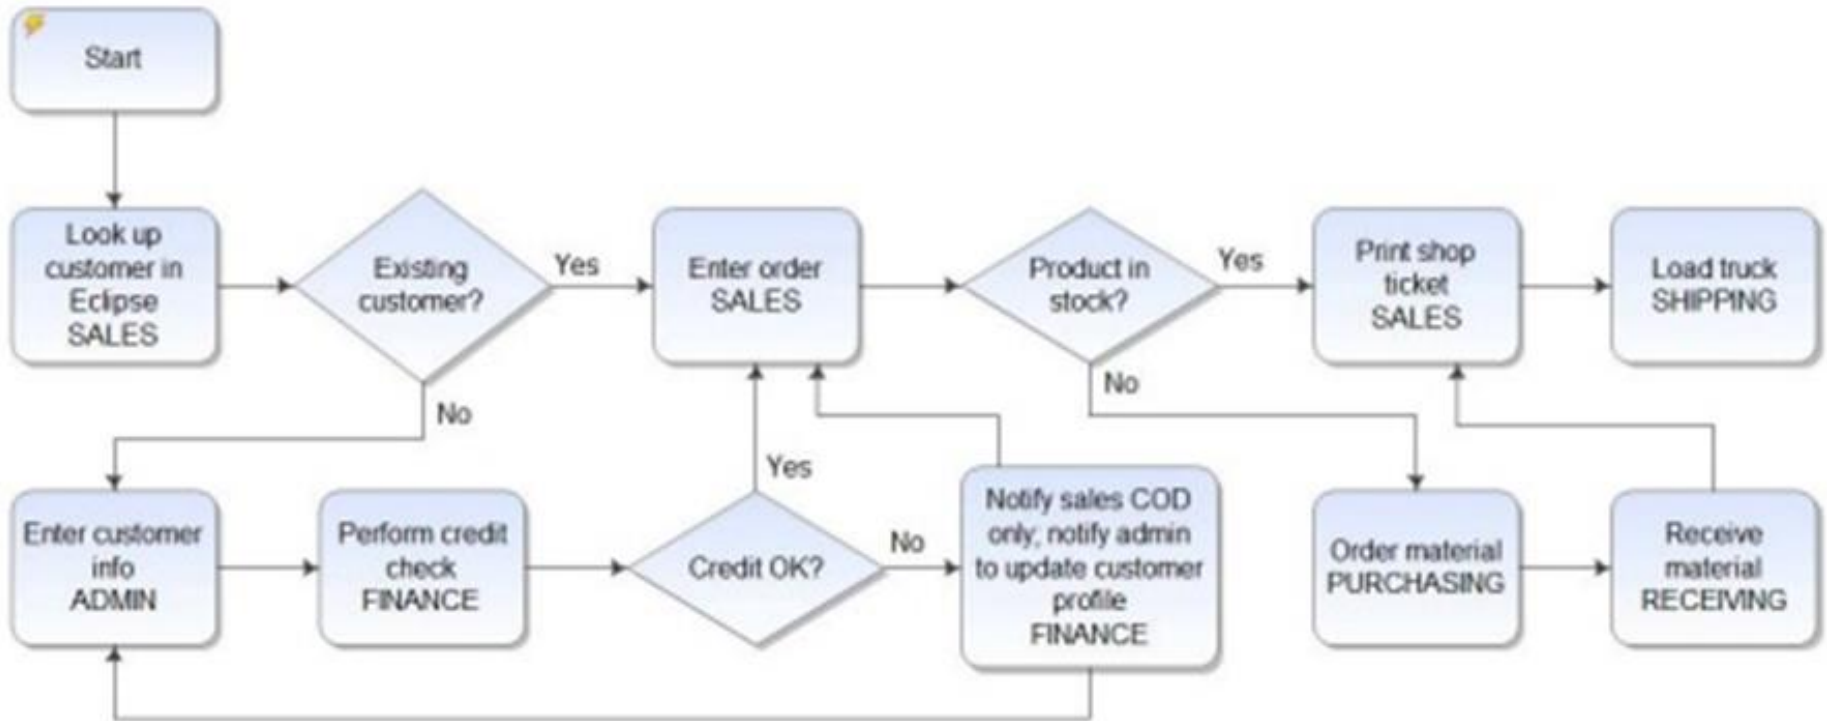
Start

Look up customer in Eclipse SALES

Existing customer?

Yes

No

Enter order SALES

Product in stock?

Yes

No

Print shop ticket SALES

Load truck SHIPPING

Enter customer info ADMIN

Perform credit check FINANCE

Credit OK?

Yes

No

Notify sales COD only; notify admin to update customer profile FINANCE

Order material PURCHASING

Receive material RECEIVING